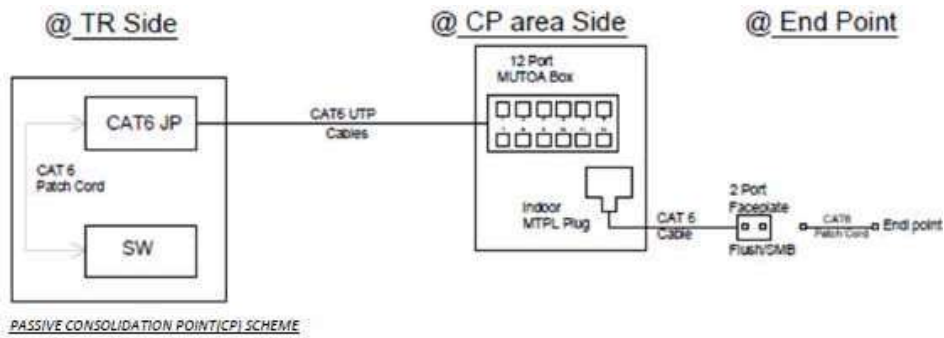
@ TR Side

@ CP area Side

@ End Point

CAT6 JP

CAT 6 Patch Cord

SW

CAT6 UTP Cables

12 Port MUTOA Box

Indoor MTPL Plug

CAT 6 Cable

2 Port Faceplate

Flush/SMB

CAT6 Patch Cord

End point

PASSIVE CONSOLIDATION POINT(CP) SCHEME